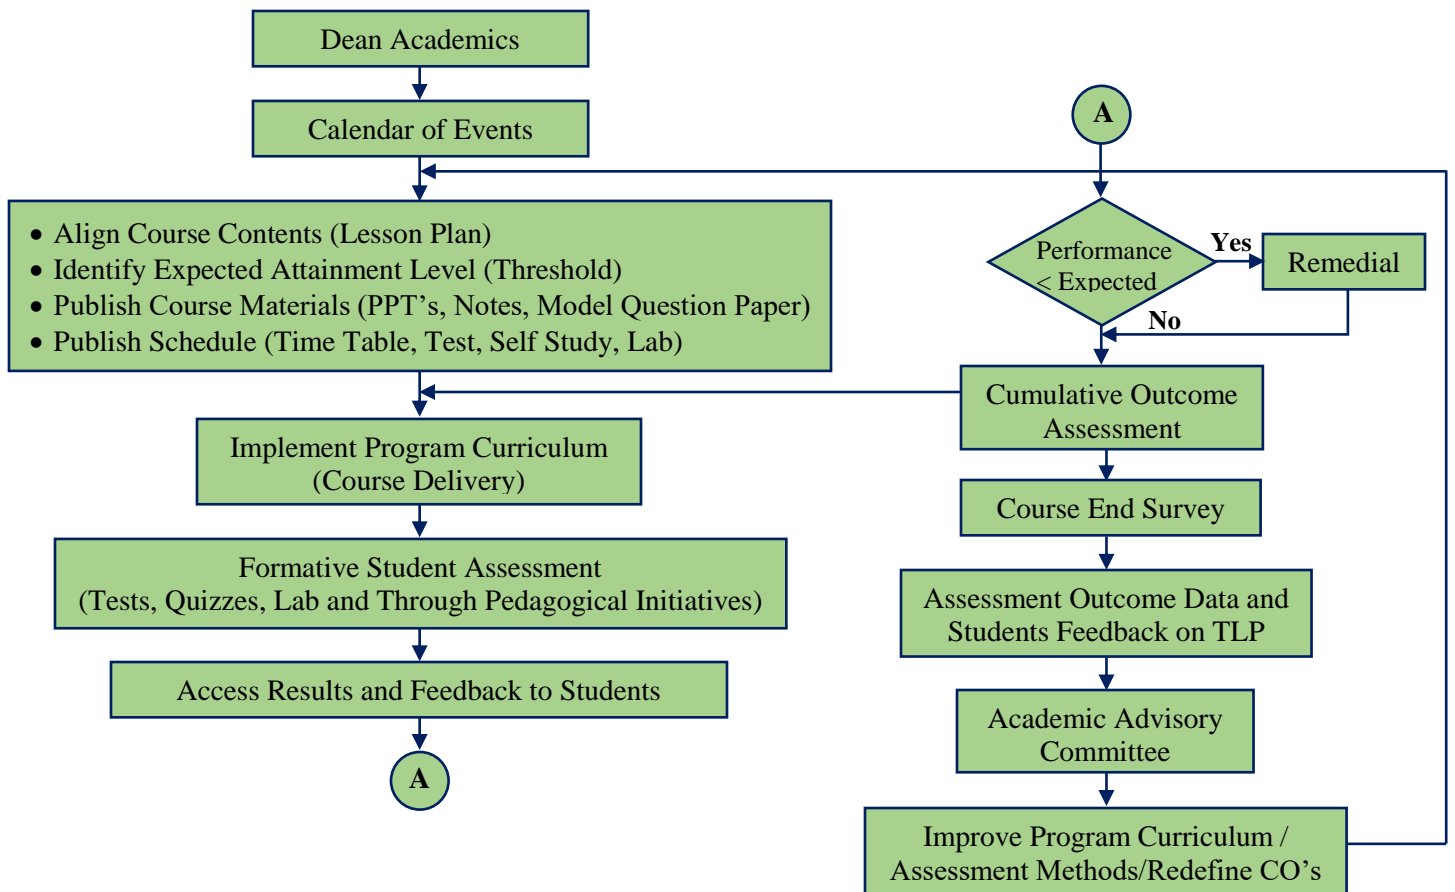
Dean Academics

Calendar of Events

- Align Course Contents (Lesson Plan)
- Identify Expected Attainment Level (Threshold)
- Publish Course Materials (PPT’s, Notes, Model Question Paper)
- Publish Schedule (Time Table, Test, Self Study, Lab)

Implement Program Curriculum (Course Delivery)

Formative Student Assessment (Tests, Quizzes, Lab and Through Pedagogical Initiatives)

Access Results and Feedback to Students

A

A

Performance < Expected

Yes

Remedial

No

Cumulative Outcome Assessment

Course End Survey

Assessment Outcome Data and Students Feedback on TLP

Academic Advisory Committee

Improve Program Curriculum / Assessment Methods/Redefine CO’s